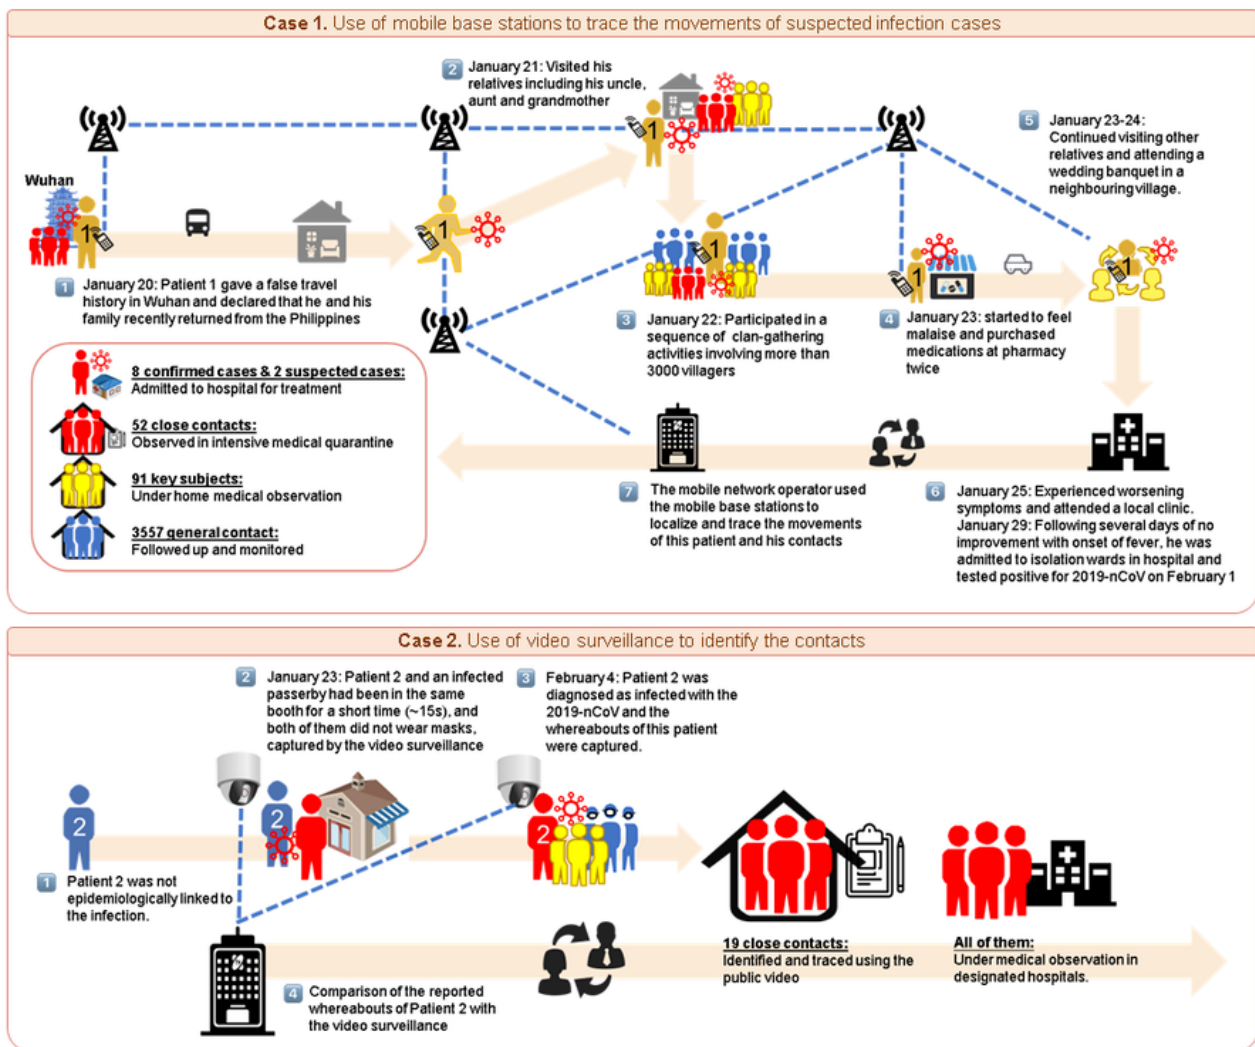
Case 1. Use of mobile base stations to trace the movements of suspected infection cases

Wuhan

1 January 20: Patient 1 gave a false travel history in Wuhan and declared that he and his family recently returned from the Philippines

2 January 21: Visited his relatives including his uncle, aunt and grandmother

3 January 22: Participated in a sequence of clan-gathering activities involving more than 3000 villagers

4 January 23: started to feel malaise and purchased medications at pharmacy twice

5 January 23-24: Continued visiting other relatives and attending a wedding banquet in a neighbouring village.

6 January 25: Experienced worsening symptoms and attended a local clinic. January 29: Following several days of no improvement with onset of fever, he was admitted to isolation wards in hospital and tested positive for 2019-nCoV on February 1

7 The mobile network operator used the mobile base stations to localize and trace the movements of this patient and his contacts

8 confirmed cases & 2 suspected cases: Admitted to hospital for treatment

52 close contacts: Observed in intensive medical quarantine

91 key subjects: Under home medical observation

3557 general contact: Followed up and monitored

Case 2. Use of video surveillance to identify the contacts

1 Patient 2 was not epidemiologically linked to the infection.

2 January 23: Patient 2 and an infected passerby had been in the same booth for a short time (~15s), and both of them did not wear masks, captured by the video surveillance

3 February 4: Patient 2 was diagnosed as infected with the 2019-nCoV and the whereabouts of this patient were captured.

4 Comparison of the reported whereabouts of Patient 2 with the video surveillance

19 close contacts: Identified and traced using the public video

All of them: Under medical observation in designated hospitals.